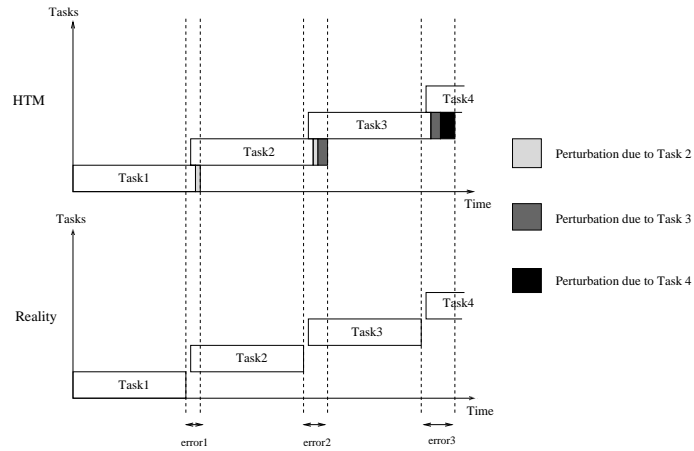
Tasks

HTM

Task4

Task3

Task2

Task1

Time

Perturbation due to Task 2

Perturbation due to Task 3

Perturbation due to Task 4

Tasks

Reality

Task4

Task3

Task2

Task1

Time

error1

error2

error3